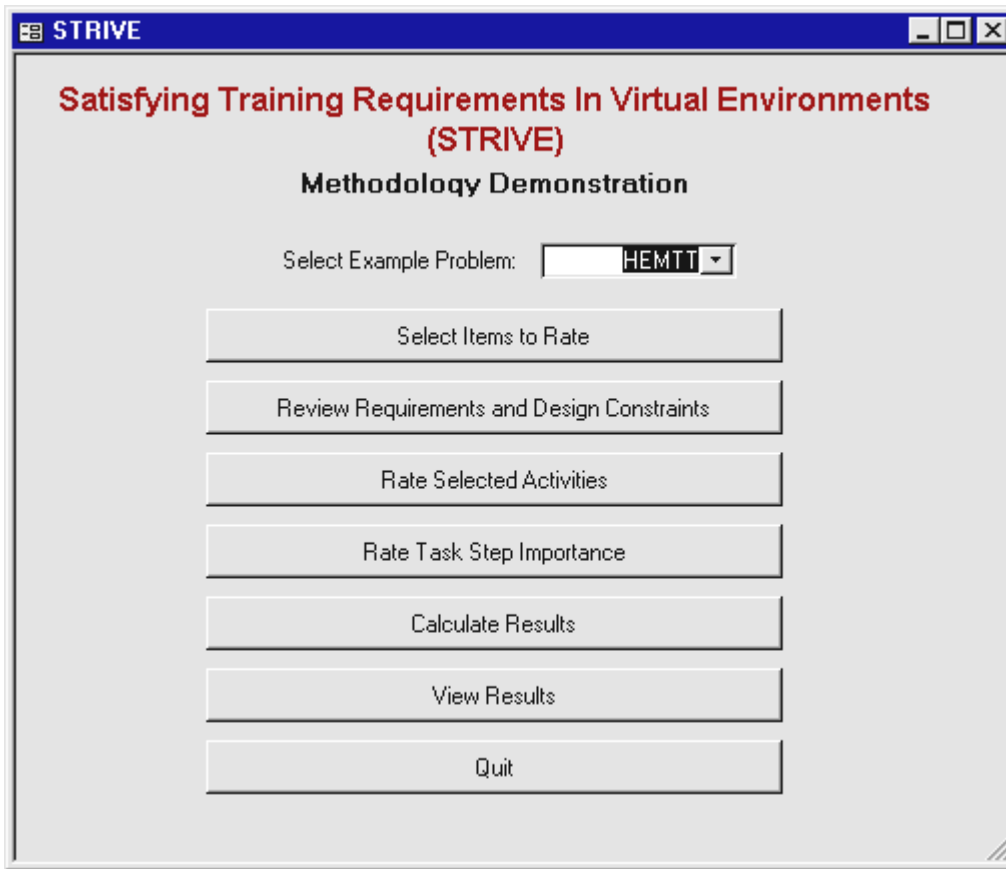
STRIVE

Satisfying Training Requirements In Virtual Environments (STRIVE)

Methodology Demonstration

Select Example Problem: HEMTT

Select Items to Rate

Review Requirements and Design Constraints

Rate Selected Activities

Rate Task Step Importance

Calculate Results

View Results

Quit